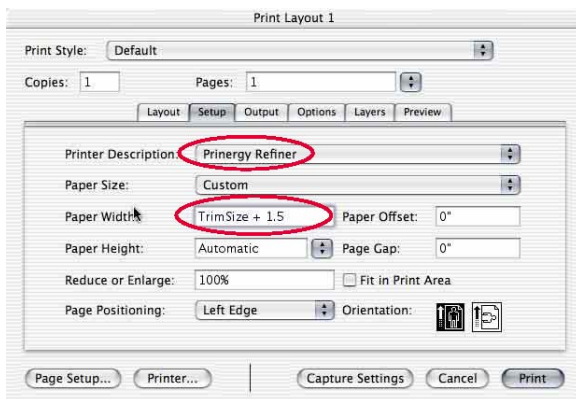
Print Layout 1

Print Style: Default

Copies: 1 Pages: 1

Layout Setup Output Options Layers Preview

Printer Description: Prinergy Refiner

Paper Size: Custom

Paper Width: TrimSize + 1.5 Paper Offset: 0"

Paper Height: Automatic Page Gap: 0"

Reduce or Enlarge: 100% Fit in Print Area

Page Positioning: Left Edge Orientation:

Page Setup... Printer... Capture Settings Cancel Print